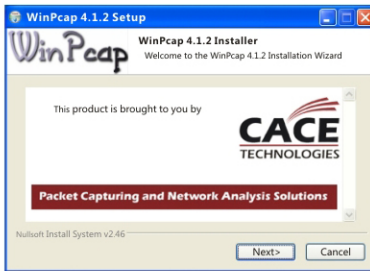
WinPcap 4.1.2 Setup

WinPcap

WinPcap 4.1.2 Installer
Welcome to the WinPcap 4.1.2 Installation Wizard

This product is brought to you by

CACE
TECHNOLOGIES

Packet Capturing and Network Analysis Solutions

Nullsoft Install System v2.46

Next>
Cancel